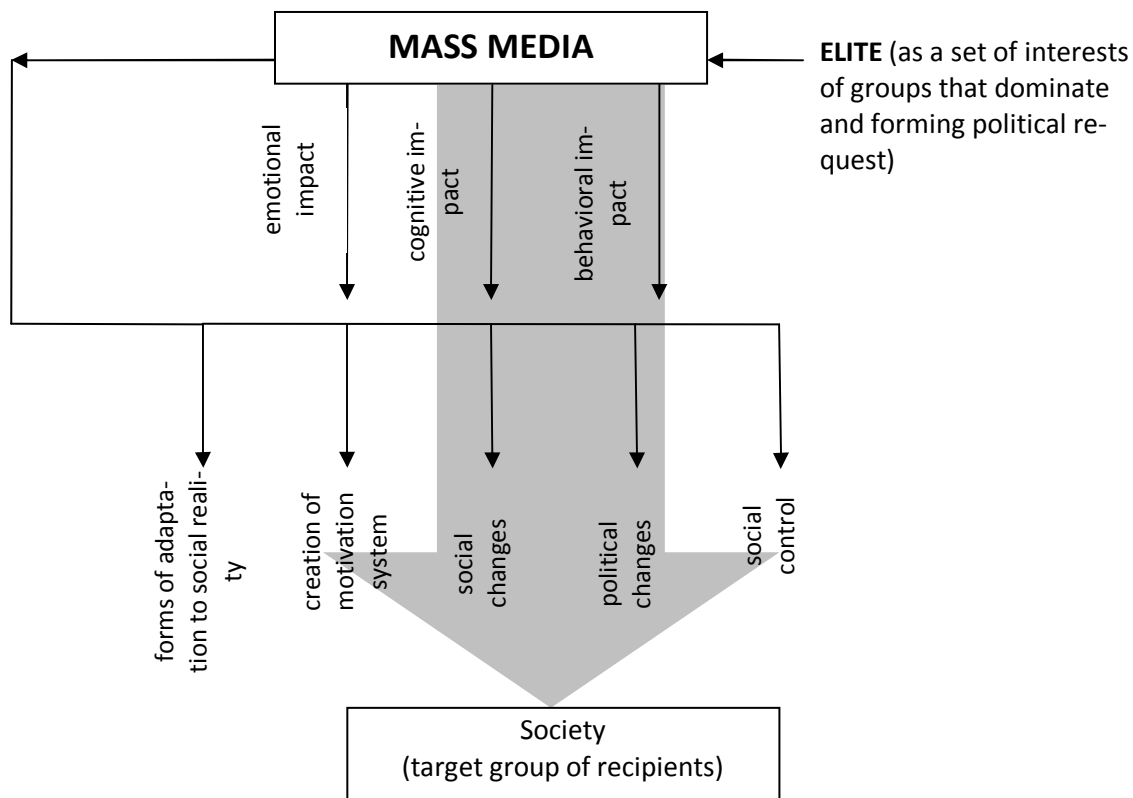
MASS MEDIA

ELITE (as a set of interests of groups that dominate and forming political request)

emotional impact

cognitive impact

behavioral impact

forms of adaptation to social reality

creation of motivation system

social changes

political changes

social control

Society
(target group of recipients)